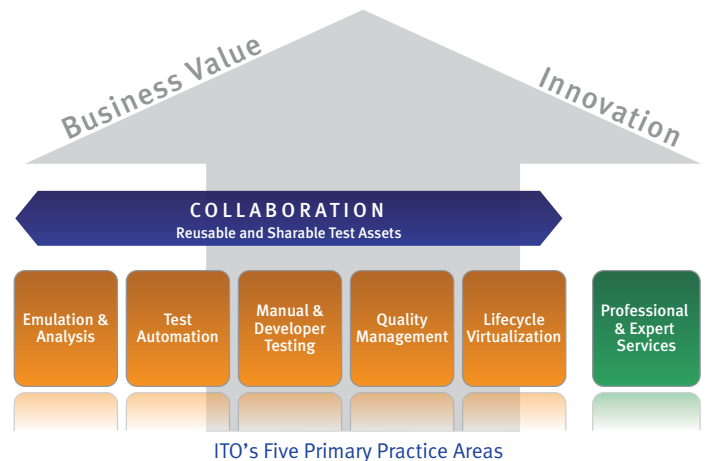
Business Value

Innovation

COLLABORATION
Reusable and Sharable Test Assets

Emulation & Analysis

Test Automation

Manual & Developer Testing

Quality Management

Lifecycle Virtualization

Professional & Expert Services

ITO’s Five Primary Practice Areas